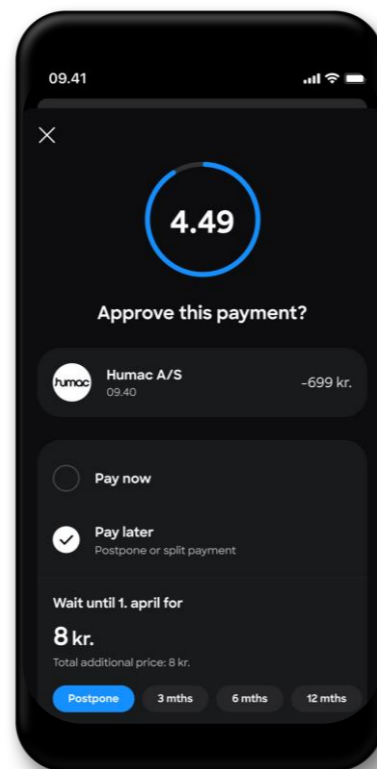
09.41

4.49

Approve this payment?

humac

Humac A/S
09.40

-699 kr.

Pay now

Pay later
Postpone or split payment

Wait until 1. april for

8 kr.

Total additional price: 8 kr.

Postpone

3 mths

6 mths

12 mths